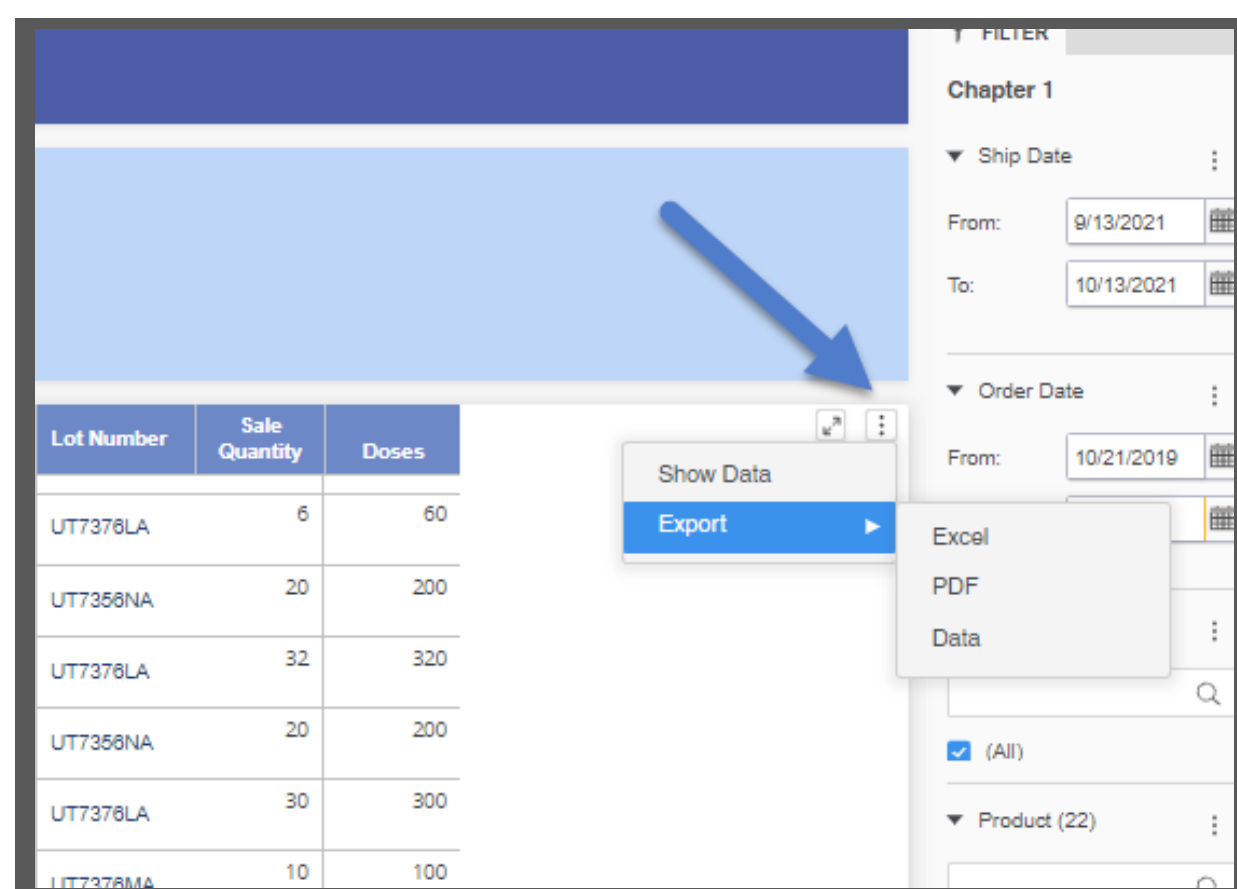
FILTER

Chapter 1

Ship Date

From: 9/13/2021

To: 10/13/2021

Order Date

From: 10/21/2019

| Lot Number | Sale Quantity | Doses |
|---|---|---|
| UT7376LA | 6 | 60 |
| UT7356NA | 20 | 200 |
| UT7376LA | 32 | 320 |
| UT7356NA | 20 | 200 |
| UT7376LA | 30 | 300 |
| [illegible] | 10 | 100 |

Show Data
Export
Excel
PDF
Data

(All)

Product (22)